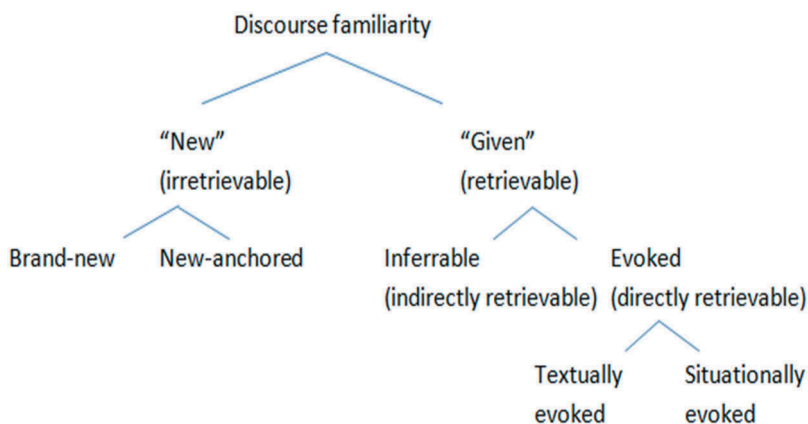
Discourse familiarity

“New”
(irretrievable)

“Given”
(retrievable)

Brand-new

New-anchored

Inferrable
(indirectly retrievable)

Evoked
(directly retrievable)

Textually
evoked

Situationally
evoked